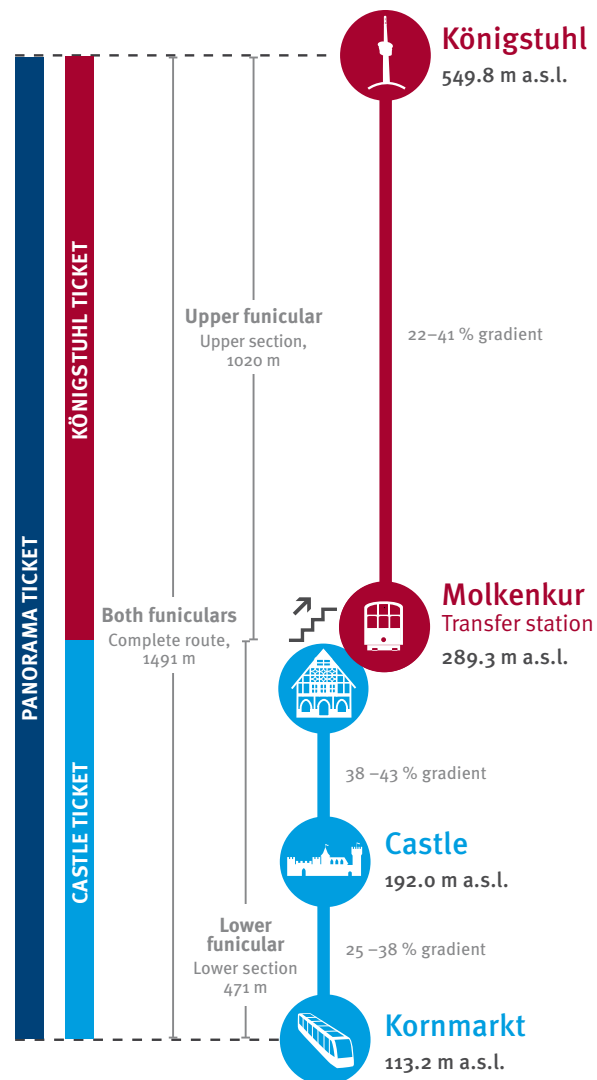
Königstuhl
549.8 m a.s.l.

PANORAMA TICKET

KÖNIGSTUHL TICKET

CASTLE TICKET

Upper funicular
Upper section, 1020 m

22–41 % gradient

Both funiculars
Complete route, 1491 m

Molkenkur
Transfer station
289.3 m a.s.l.

38 –43 % gradient

Castle
192.0 m a.s.l.

Lower funicular
Lower section
471 m

25 –38 % gradient

Kornmarkt
113.2 m a.s.l.